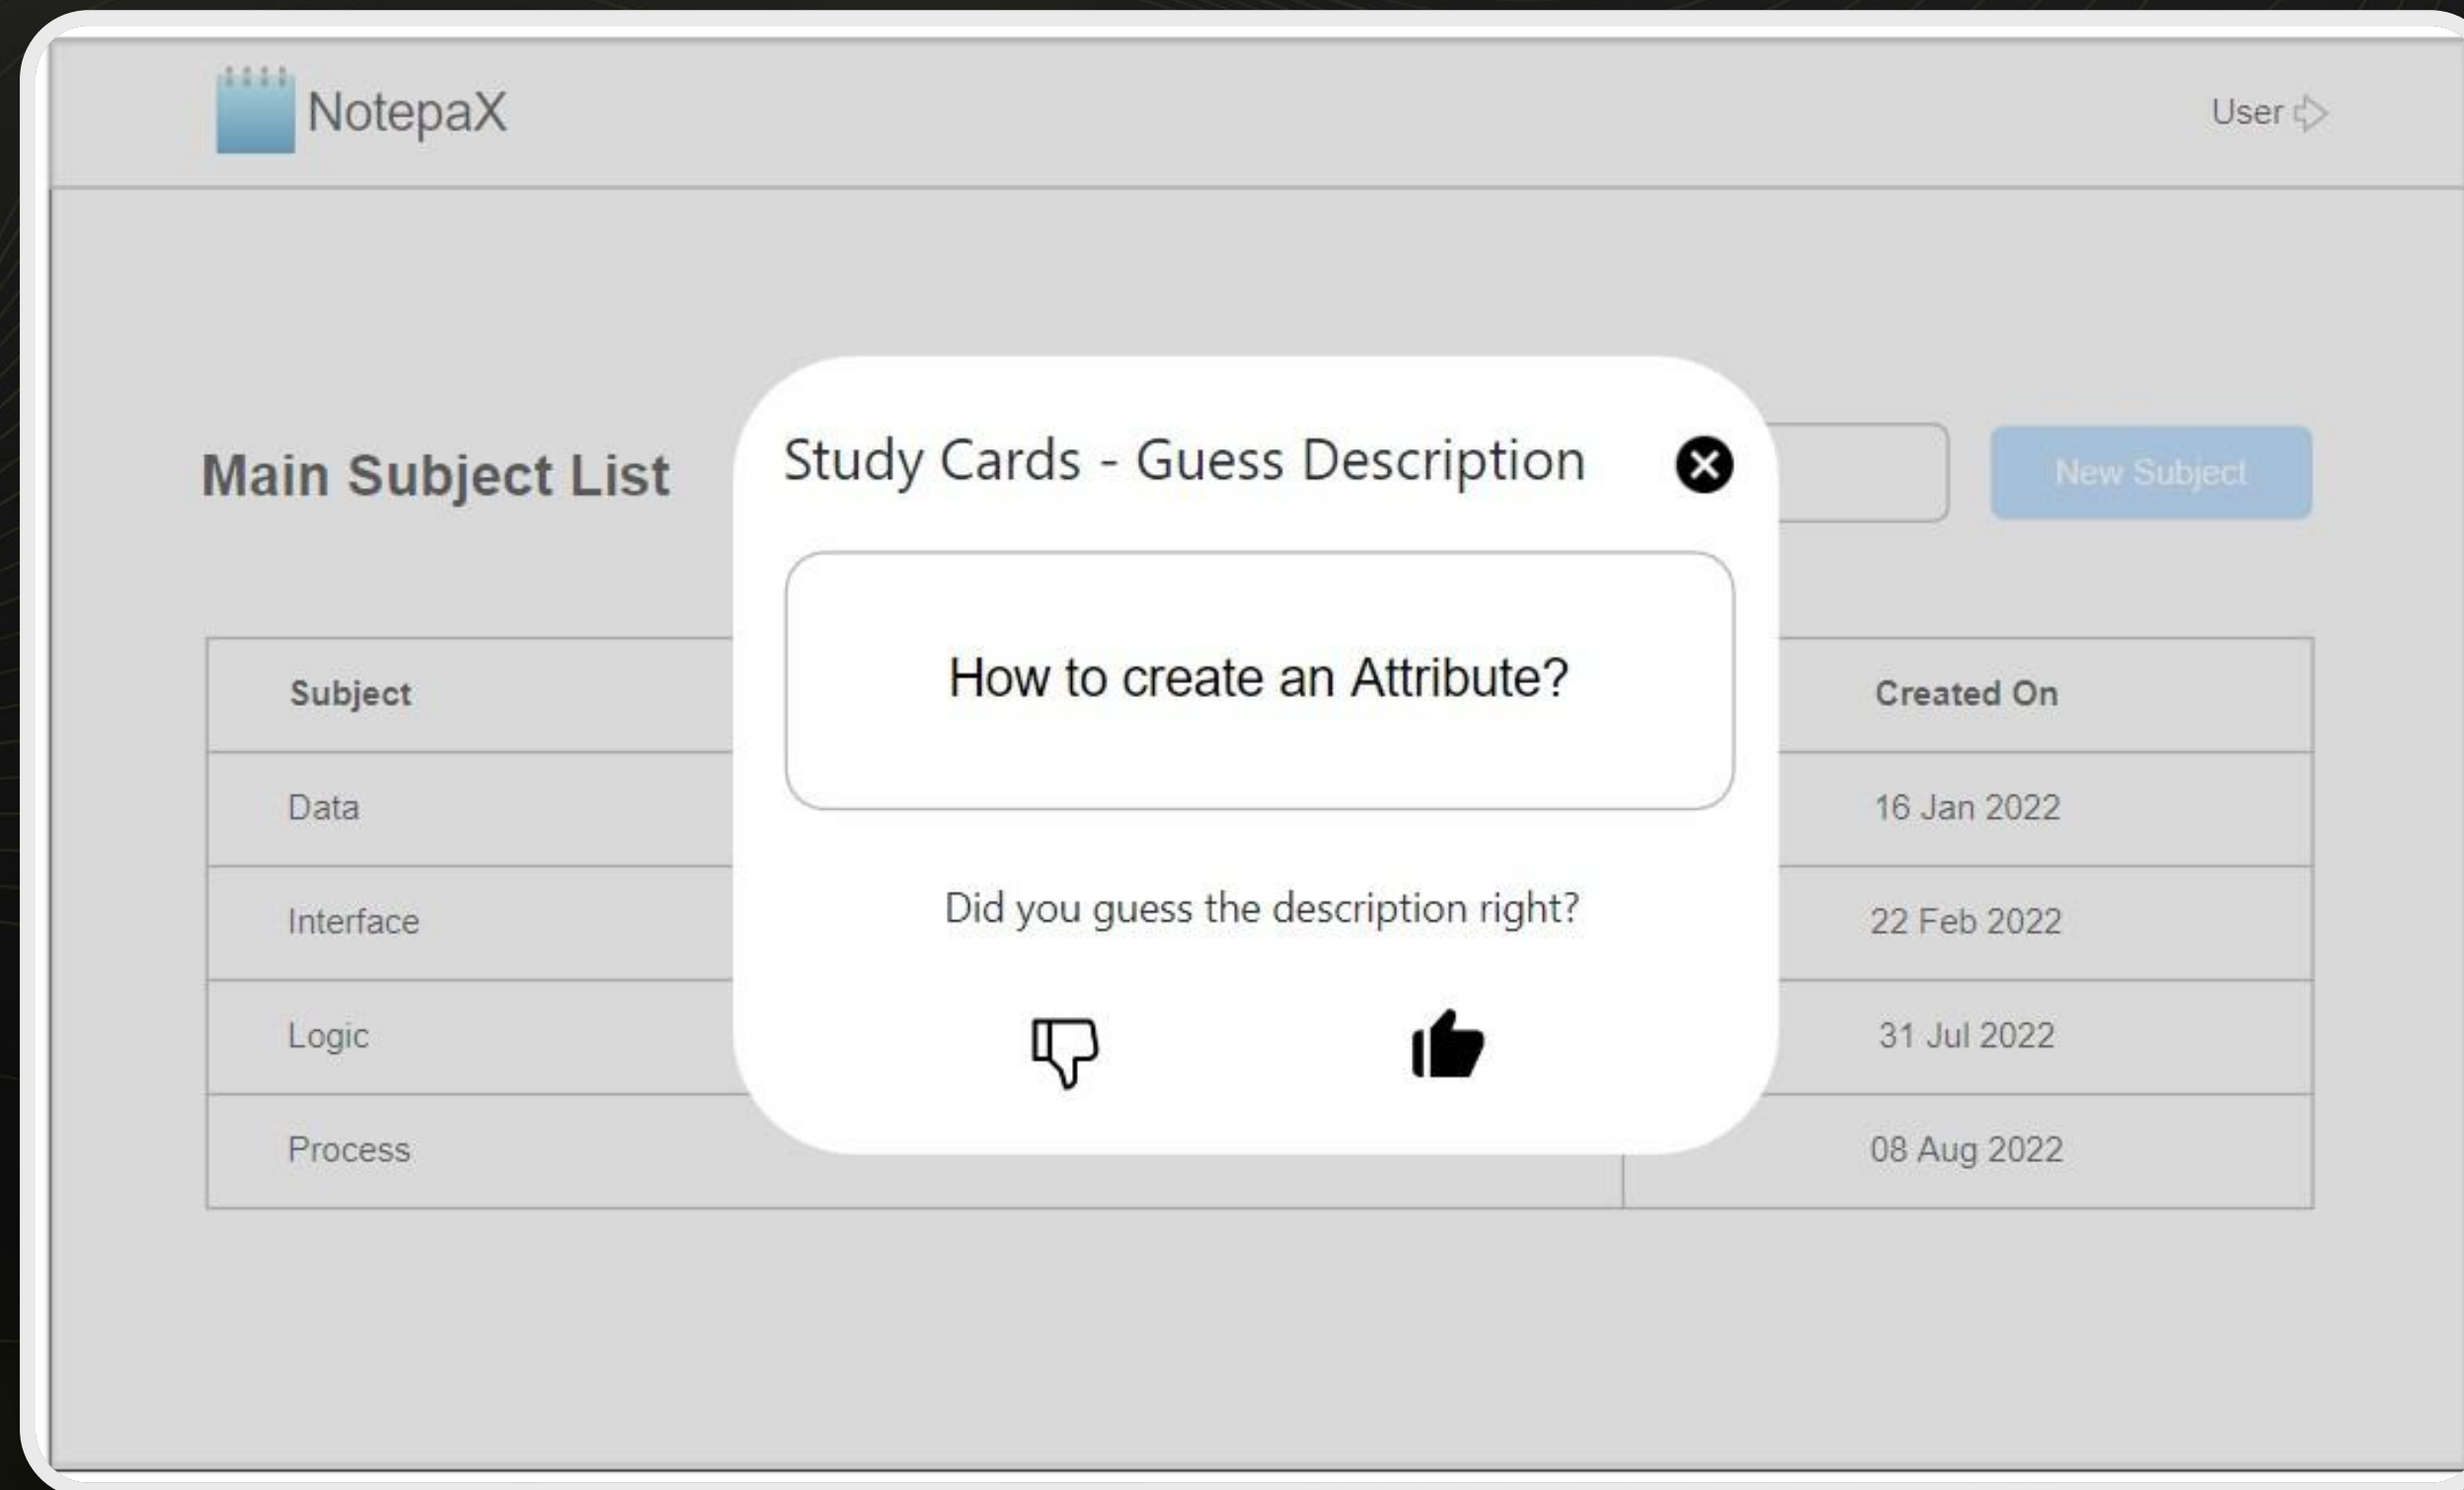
NotepaX

User

Main Subject List

New Subject

| Subject | Created On |
|---|---|
| Data | 16 Jan 2022 |
| Interface | 22 Feb 2022 |
| Logic | 31 Jul 2022 |
| Process | 08 Aug 2022 |

Study Cards - Guess Description

How to create an Attribute?

Did you guess the description right?